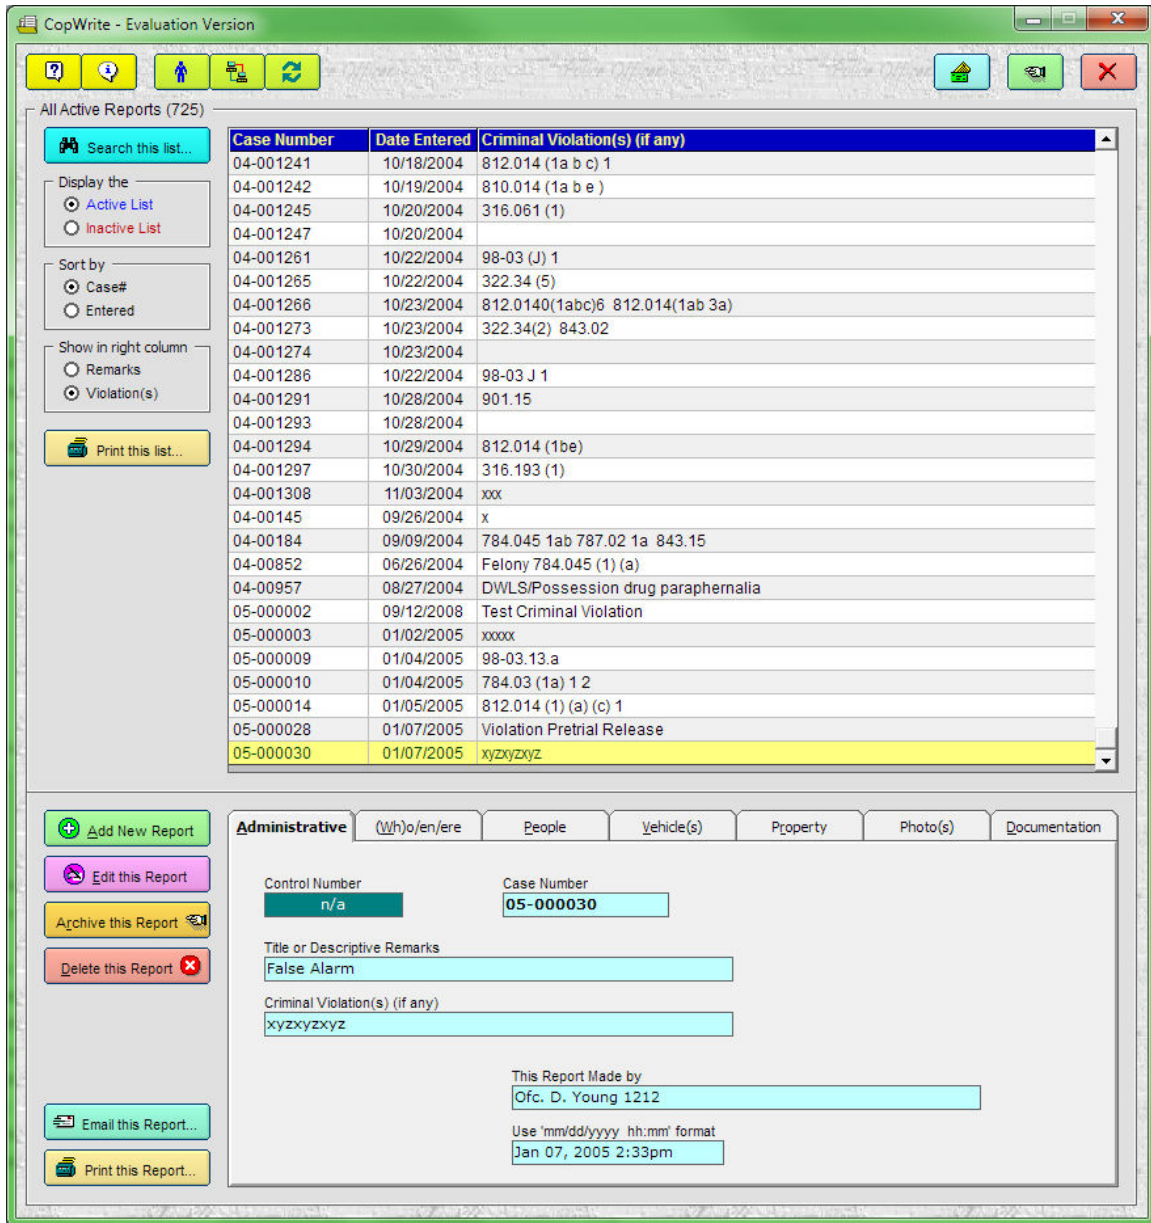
CopWrite - Evaluation Version

All Active Reports (725)

Search this list...

Display the
Active List
Inactive List

Sort by
Case#
Entered

Show in right column
Remarks
Violation(s)

Print this list...

| Case Number | Date Entered | Criminal Violation(s) (if any) |
|---|---|---|
| 04-001241 | 10/18/2004 | 812.014 (1a b c) 1 |
| 04-001242 | 10/19/2004 | 810.014 (1a b e ) |
| 04-001245 | 10/20/2004 | 316.061 (1) |
| 04-001247 | 10/20/2004 | |
| 04-001261 | 10/22/2004 | 98-03 (J) 1 |
| 04-001265 | 10/22/2004 | 322.34 (5) |
| 04-001266 | 10/23/2004 | 812.0140(1abc)6 812.014(1ab 3a) |
| 04-001273 | 10/23/2004 | 322.34(2) 843.02 |
| 04-001274 | 10/23/2004 | |
| 04-001286 | 10/22/2004 | 98-03 J 1 |
| 04-001291 | 10/28/2004 | 901.15 |
| 04-001293 | 10/28/2004 | |
| 04-001294 | 10/29/2004 | 812.014 (1be) |
| 04-001297 | 10/30/2004 | 316.193 (1) |
| 04-001308 | 11/03/2004 | xxx |
| 04-00145 | 09/26/2004 | x |
| 04-00184 | 09/09/2004 | 784.045 1ab 787.02 1a 843.15 |
| 04-00852 | 06/26/2004 | Felony 784.045 (1) (a) |
| 04-00957 | 08/27/2004 | DWLS/Possession drug paraphernalia |
| 05-000002 | 09/12/2008 | Test Criminal Violation |
| 05-000003 | 01/02/2005 | xxxxx |
| 05-000009 | 01/04/2005 | 98-03.13.a |
| 05-000010 | 01/04/2005 | 784.03 (1a) 1 2 |
| 05-000014 | 01/05/2005 | 812.014 (1) (a) (c) 1 |
| 05-000028 | 01/07/2005 | Violation Pretrial Release |
| 05-000030 | 01/07/2005 | xyzxyzxyz |

Add New Report
Edit this Report
Archive this Report
Delete this Report
Email this Report...
Print this Report...

Administrative | (Wh)o/en/ere | People | Vehicle(s) | Property | Photo(s) | Documentation

Control Number
n/a
Case Number
05-000030
Title or Descriptive Remarks
False Alarm
Criminal Violation(s) (if any)
xyzxyzxyz
This Report Made by
Ofc. D. Young 1212
Use 'mm/dd/yyyy hh:mm' format
Jan 07, 2005 2:33pm